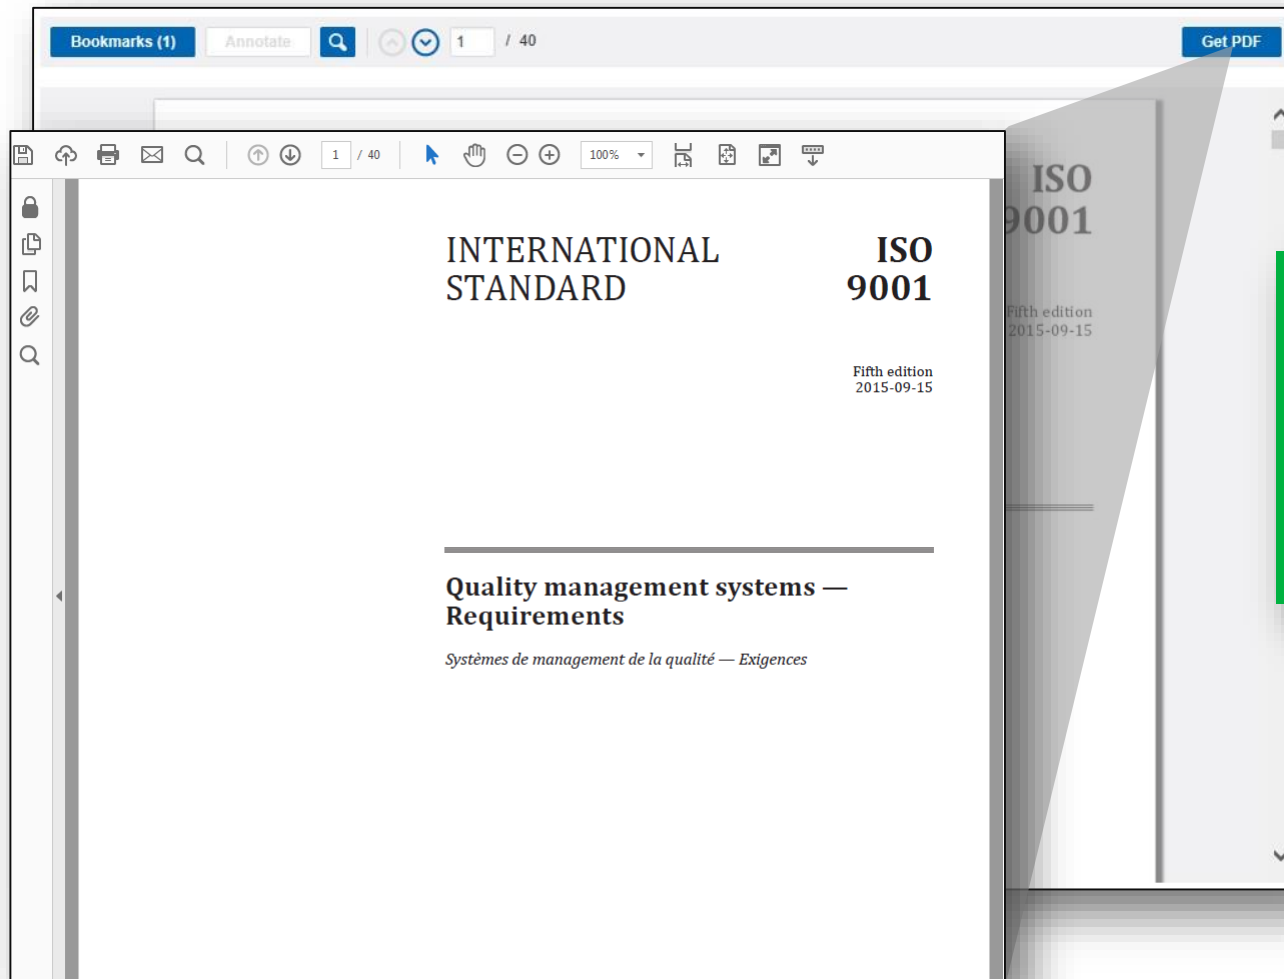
Bookmarks (1) Annotate 1 / 40 Get PDF

1 / 40 100%

INTERNATIONAL STANDARD

ISO 9001

Fifth edition
2015-09-15

Quality management systems — Requirements

Systèmes de management de la qualité — Exigences

ISO 9001

Fifth edition
2015-09-15